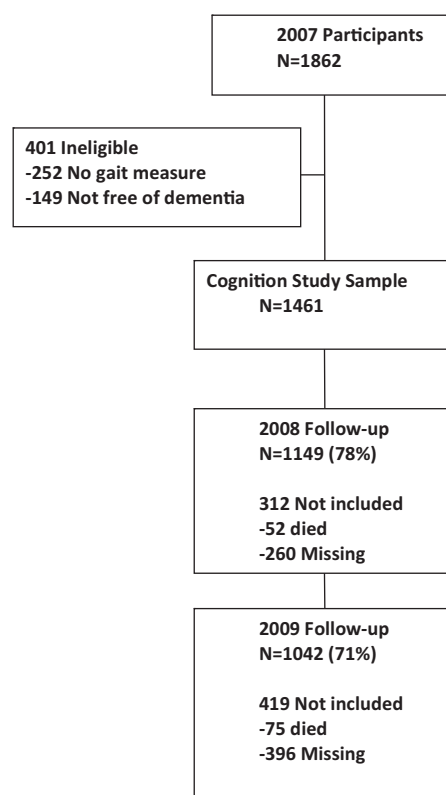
2007 Participants
N=1862

401 Ineligible
-252 No gait measure
-149 Not free of dementia

Cognition Study Sample
N=1461

2008 Follow-up
N=1149 (78%)

312 Not included
-52 died
-260 Missing

2009 Follow-up
N=1042 (71%)

419 Not included
-75 died
-396 Missing